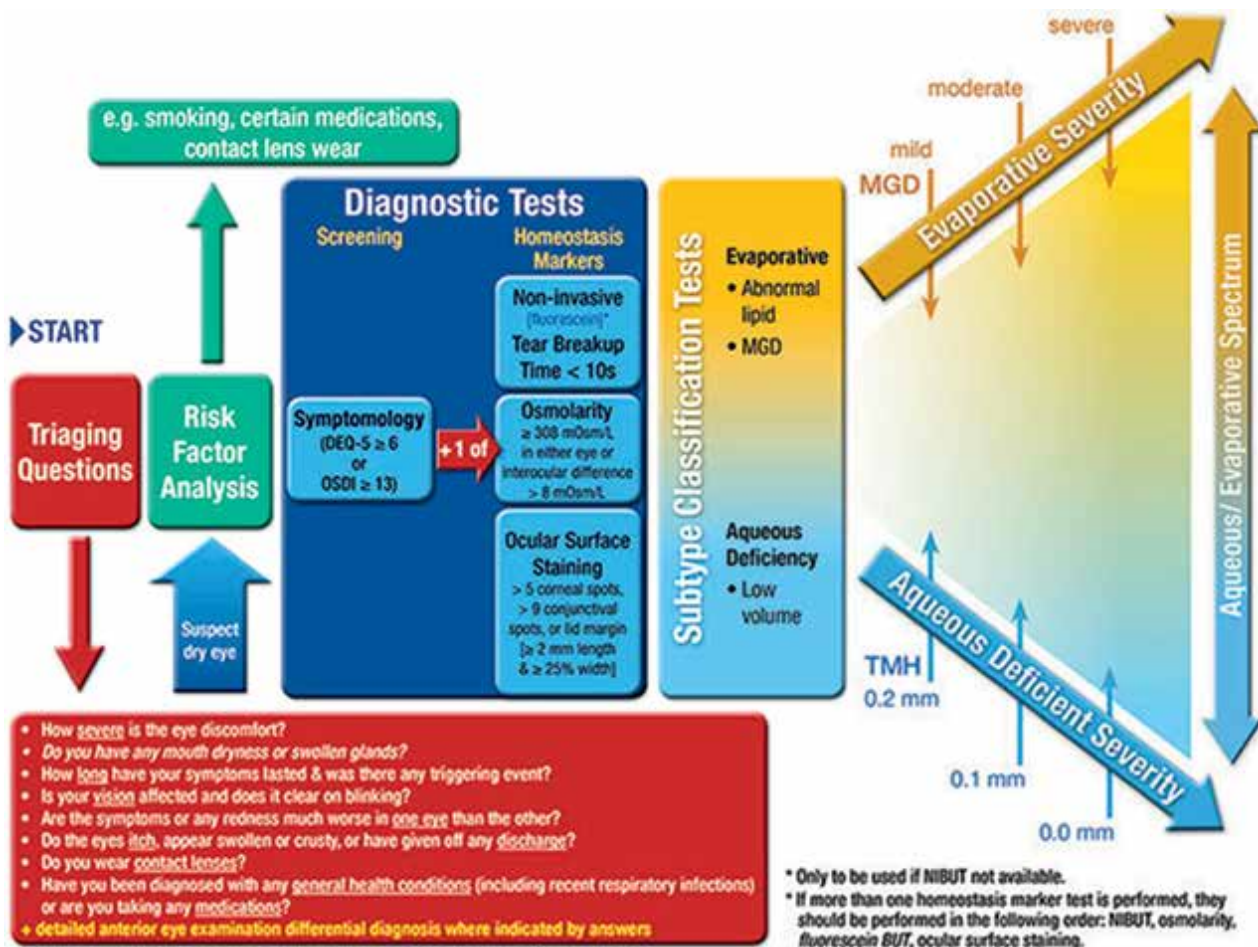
e.g. smoking, certain medications, contact lens wear

START

Triaging Questions

Risk Factor Analysis

Suspect dry eye

Diagnostic Tests

Screening

Homeostasis Markers

Symptomology (DEQ-5 ≥ 6 or OSDI ≥ 13)

+1 of

Non-invasive (fluorescein)* Tear Breakup Time < 10s

Osmolarity ≥ 308 mOsm/L in either eye or interocular difference > 8 mOsm/L

Ocular Surface Staining > 5 corneal spots, > 9 conjunctival spots, or lid margin [≥ 2 mm length & ≥ 25% width]

Subtype Classification Tests

Evaporative
• Abnormal lipid
• MGD

Aqueous Deficiency
• Low volume

severe

moderate

mild

MGD

Evaporative Severity

Aqueous/ Evaporative Spectrum

TMH 0.2 mm

0.1 mm

0.0 mm

Aqueous Deficient Severity

• How severe is the eye discomfort?
• Do you have any mouth dryness or swollen glands?
• How long have your symptoms lasted & was there any triggering event?
• Is your vision affected and does it clear on blinking?
• Are the symptoms or any redness much worse in one eye than the other?
• Do the eyes itch, appear swollen or crusty, or have given off any discharge?
• Do you wear contact lenses?
• Have you been diagnosed with any general health conditions (including recent respiratory infections) or are you taking any medications?
+ detailed anterior eye examination differential diagnosis where indicated by answers

* Only to be used if NIBUT not available.
* If more than one homeostasis marker test is performed, they should be performed in the following order: NIBUT, osmolarity, fluorescein BUT, ocular surface staining.